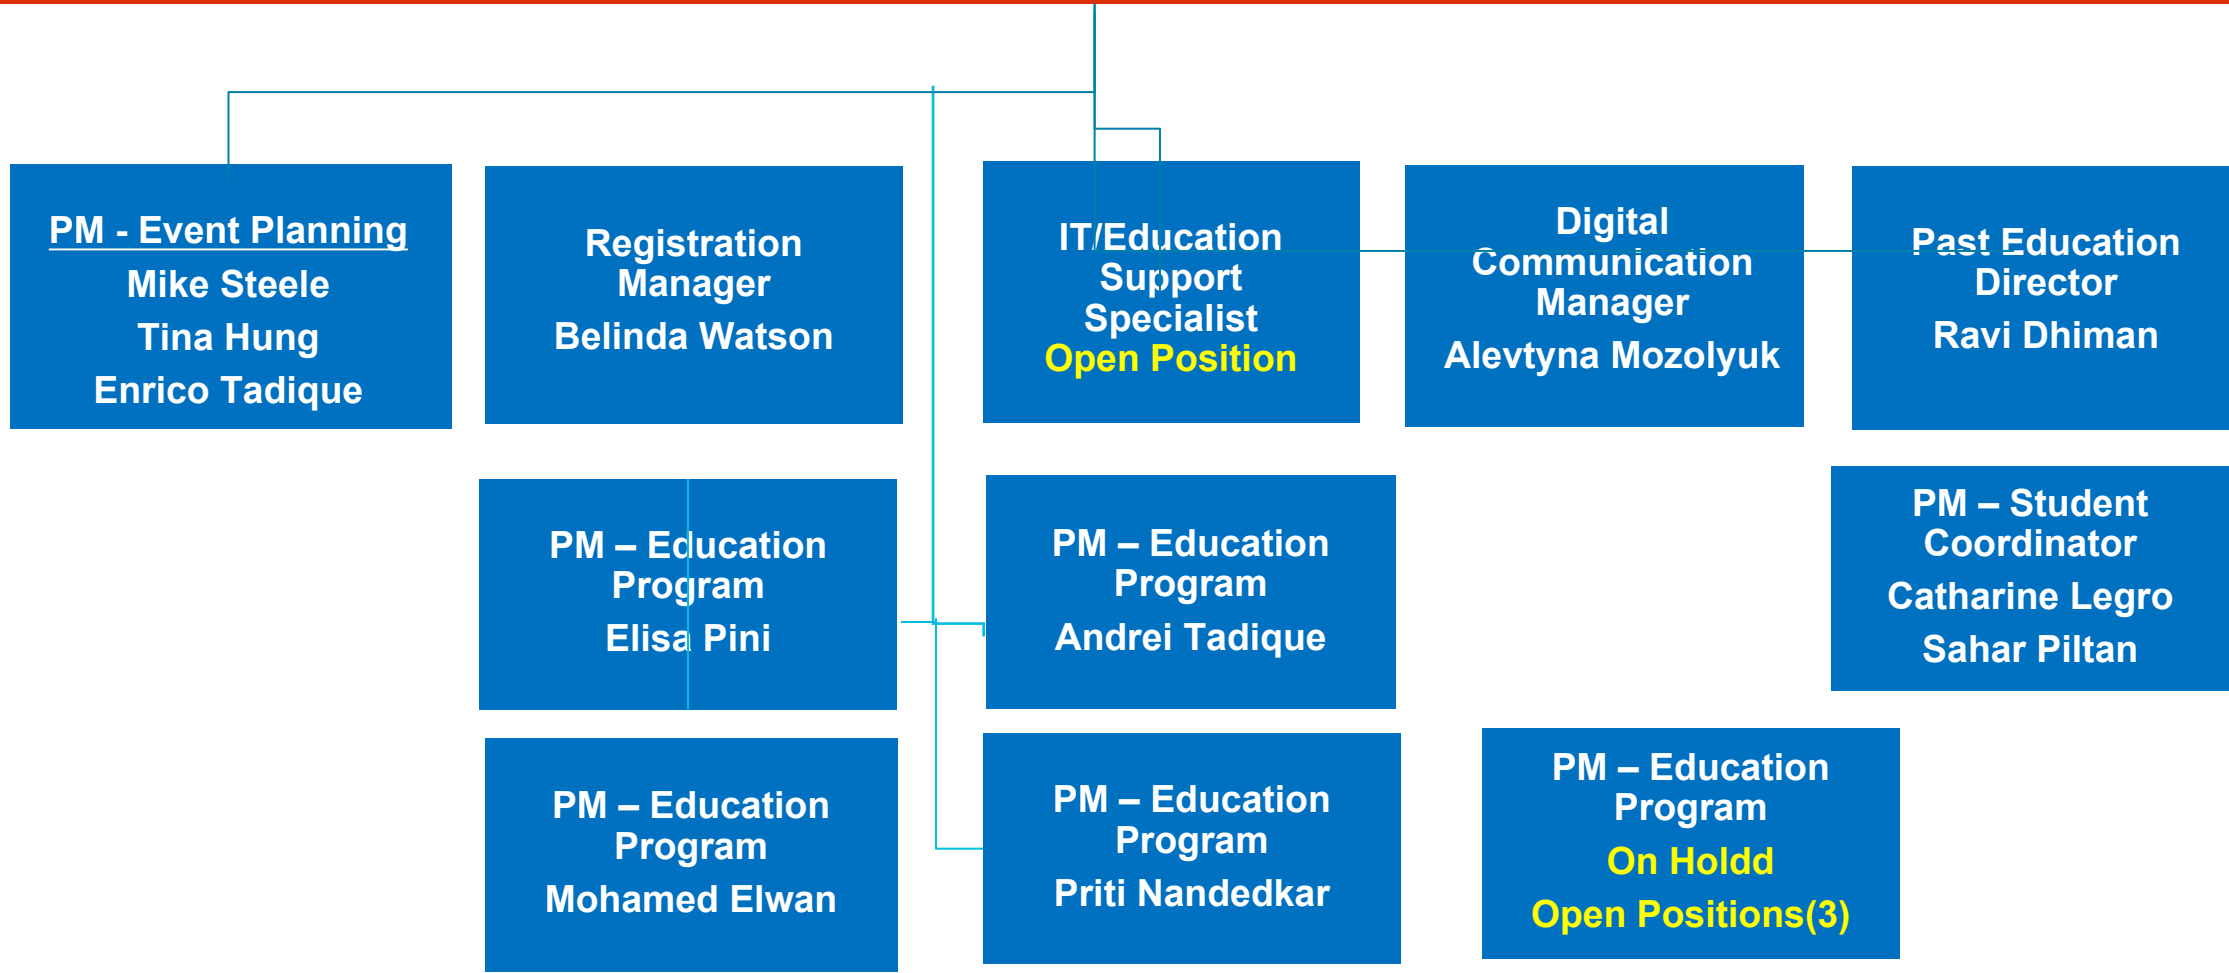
PM - Event Planning
Mike Steele
Tina Hung
Enrico Tadique

Registration Manager
Belinda Watson

IT/Education Support Specialist
Open Position

Digital Communication Manager
Alevtyna Mozolyuk

Past Education Director
Ravi Dhiman

PM – Education Program
Elisa Pini

PM – Education Program
Andrei Tadique

PM – Student Coordinator
Catharine Legro
Sahar Piltan

PM – Education Program
Mohamed Elwan

PM – Education Program
Priti Nandedkar

PM – Education Program
On Holdd
Open Positions(3)